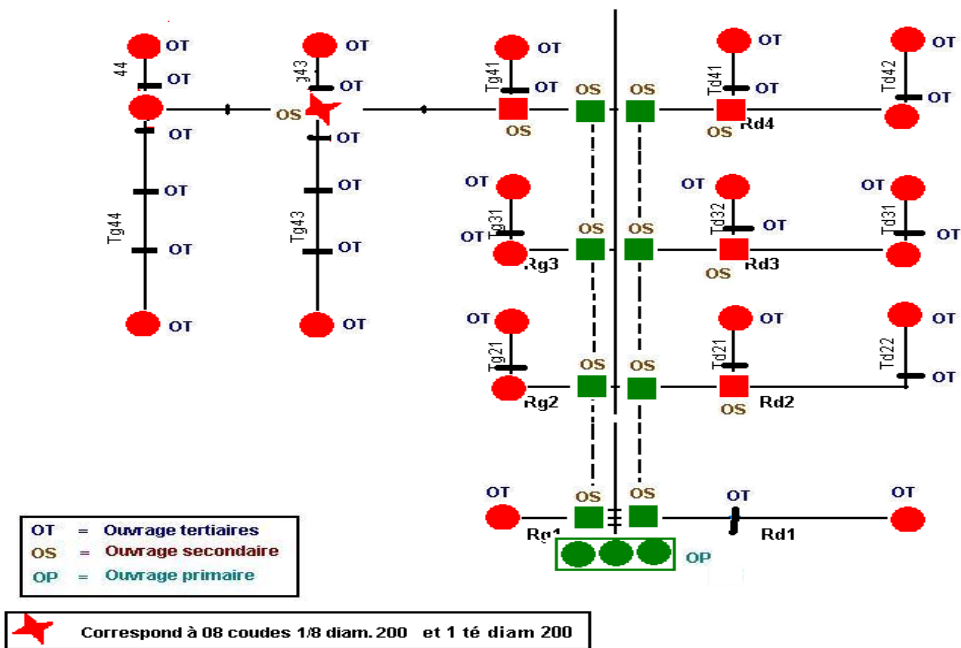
OT
44
OT
OT
OT
Tg44
OT
OT

OT
g43
OT
OS
OT
OT
Tg43
OT
OT

OT
Tg41
OT
OS
OS
OS

OS
Td41
OT
OT
OS
Rd4

OT
Td42
OT

OT
Tg31
OT
Rg3
OS
OS

OT
Td32
OT
OS
Rd3

OT
Td31
OT

OT
Tg21
Rg2
OS
OS

OT
Td21
OT
OS
Rd2

OT
Td22
OT

OT
OS
OS
Rg1
OT
Rd1
OT
OP

OT = Ouvrage tertiaires
OS = Ouvrage secondaire
OP = Ouvrage primaire

Correspond à 08 coudes 1/8 diam. 200 et 1 té diam 200